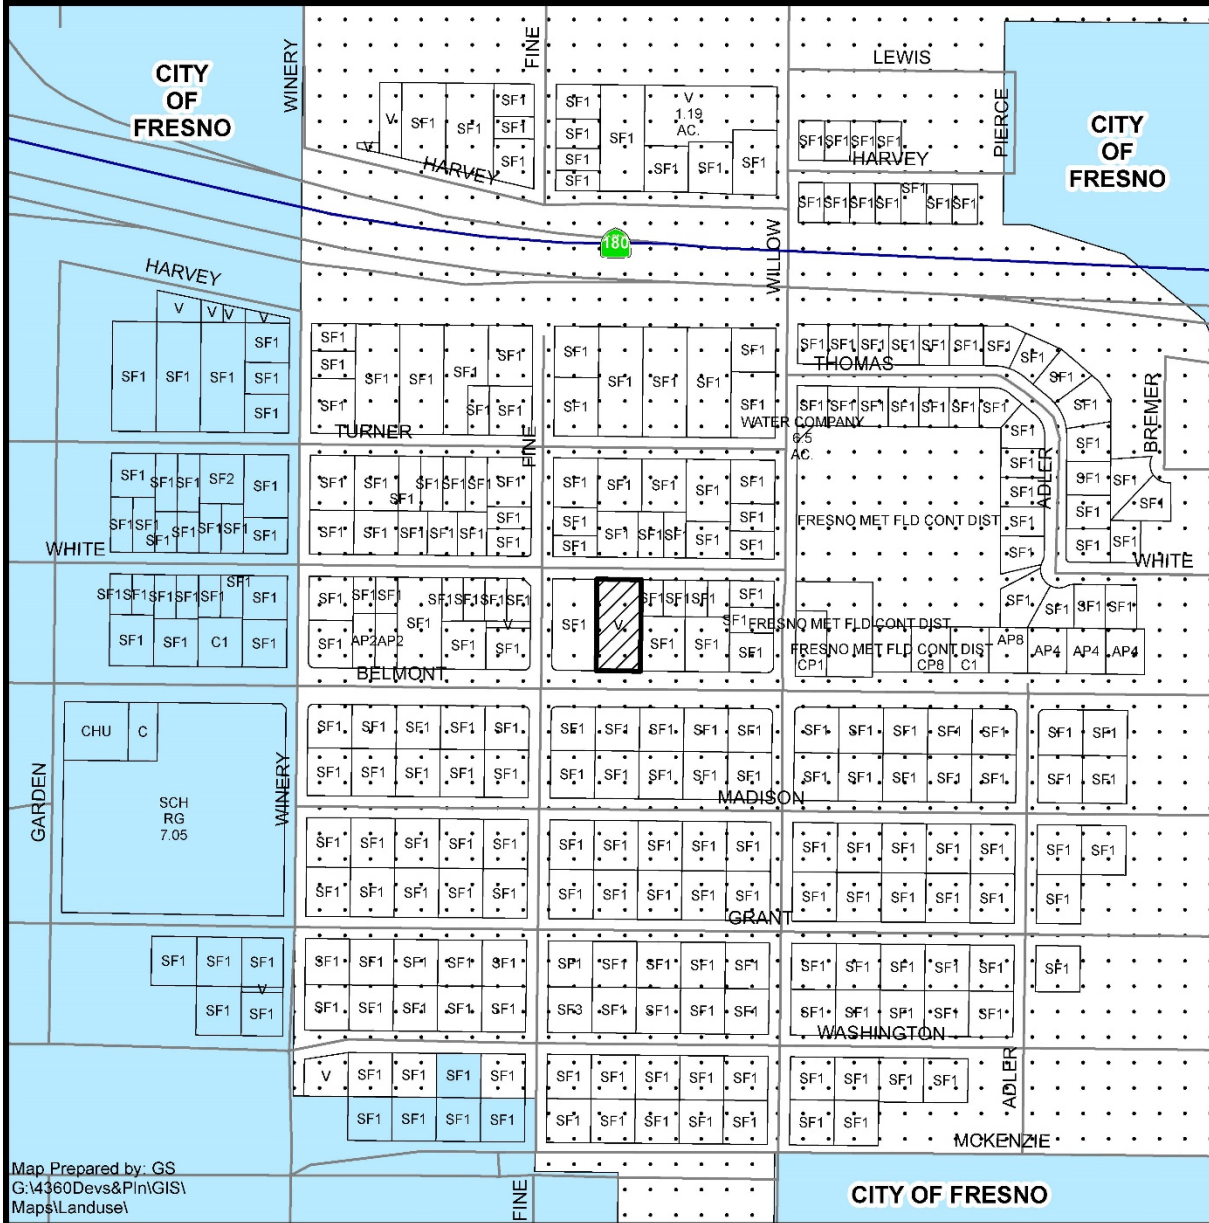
CITY OF FRESNO

WINERY

FINE

LEWIS

PIERCE

CITY OF FRESNO

V SF1 SF1 SF1 SF1 SF1
HARVEY

SF1 SF1 SF1 SF1 SF1
V 1.19 AC.
SF1 SF1 SF1

SF1 SF1 SF1 SF1
HARVEY

SF1 SF1 SF1 SF1 SF1 SF1 SF1

180

WILLOW

HARVEY

V V V V
SF1 SF1 SF1 SF1 SF1 SF1 SF1

SF1 SF1 SF1 SF1 SF1 SF1 SF1 SF1 SF1 SF1
TURNER

SF1 SF1 SF1 SF1 SF1 SF1 SF1

SF1 SF1 SF1 SF1 SF1 SF1 SF1
THOMAS
SF1 SF1 SF1 SF1 SF1 SF1 SF1 SF1
SF1 SF1 SF1 SF1 SF1 SF1 SF1
WATER COMPANY 6.5 AC.

BREMER
ADLER

SF1 SF1 SF1 SF2 SF1
SF1 SF1 SF1 SF1 SF1 SF1 SF1
WHITE

SF1 SF1 SF1 SF1 SF1 SF1 SF1
SF1 SF1 SF1 SF1 SF1 SF1 SF1 SF1

SF1 SF1 SF1 SF1 SF1
SF1 SF1 SF1 SF1 SF1 SF1 SF1

FRESNO MET FLD CONT DIST SF1 SF1 SF1 SF1 SF1 SF1 SF1 SF1 SF1 SF1 SF1
WHITE

SF1 SF1 SF1 SF1 SF1 SF1 SF1
SF1 SF1 C1 SF1

SF1 SF1 SF1 SF1 SF1 SF1 SF1
SF1 AP2 AP2 SF1 SF1 V SF1
BELMONT

SF1 V SF1 SF1 SF1 SF1 SF1 SF1 SF1 SF1 SF1

FRESNO MET FLD CONT DIST
FRESNO MET FLD CONT DIST
CP1 CP8 C1 AP8
SF1 SF1 SF1 SF1
AP4 AP4 AP4

CHU C

SCH RG 7.05

GARDEN

WINERY

SF1 SF1 SF1 SF1 SF1
SF1 SF1 SF1 SF1 SF1

SF1 SF1 SF1 SF1 SF1
SF1 SF1 SF1 SF1 SF1
MADISON

SF1 SF1 SF1 SF1 SF1
SF1 SF1 SF1 SF1 SF1

SF1 SF1
SF1 SF1

SF1 SF1 SF1 SF1 SF1
SF1 SF1 SF1 SF1 SF1

SF1 SF1 SF1 SF1 SF1
SF1 SF1 SF1 SF1 SF1
GRANT

SF1 SF1 SF1 SF1 SF1
SF1 SF1 SF1 SF1 SF1

SF1 SF1
SF1

SF1 SF1 SF1
SF1 V SF1

SF1 SF1 SF1 SF1 SF1
SF1 SF1 SF1 SF1 SF1

SF1 SF1 SF1 SF1 SF1
SF3 SF1 SF1 SF1 SF1

SF1 SF1 SF1 SF1 SF1
SF1 SF1 SF1 SF1 SF1
WASHINGTON

SF1

V SF1 SF1 SF1 SF1
SF1 SF1 SF1 SF1

SF1 SF1 SF1 SF1 SF1
SF1 SF1 SF1 SF1 SF1

SF1 SF1 SF1 SF1
SF1 SF1

ADLER

MCKENZIE

Map Prepared by: GS
G:\4360Devs&Pln\GIS\
Maps\Landuse\

FINE

CITY OF FRESNO